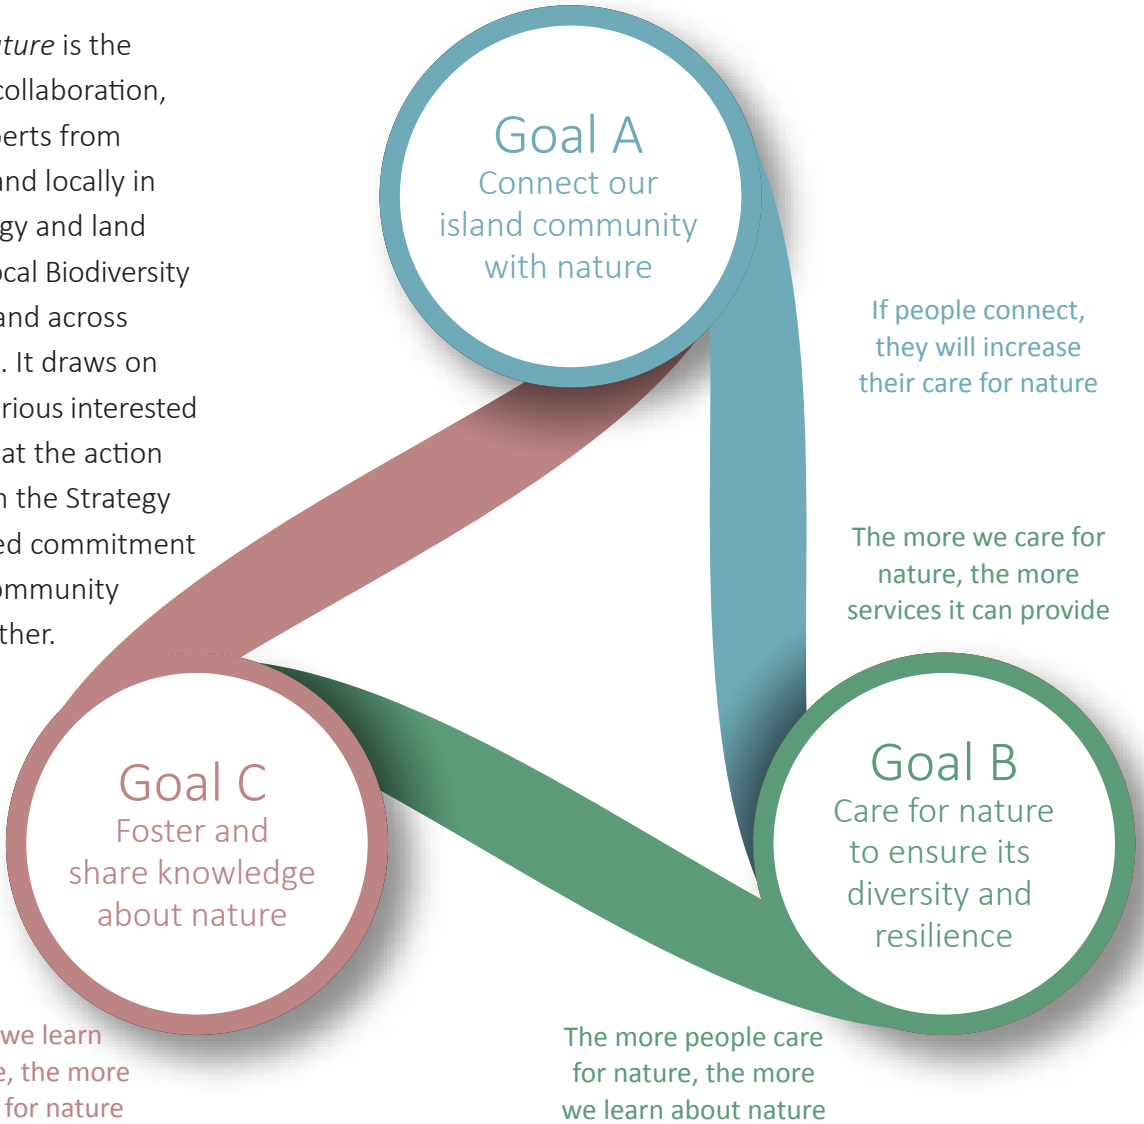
ture is the collaboration, erts from nd locally in gy and land ocal Biodiversity and across . It draws on rious interested at the action n the Strategy ed commitment ommunity ther.

Goal A
Connect our island community with nature

If people connect, they will increase their care for nature

The more we care for nature, the more services it can provide

Goal B
Care for nature to ensure its diversity and resilience

Goal C
Foster and share knowledge about nature

we learn e, the more for nature

The more people care for nature, the more we learn about nature